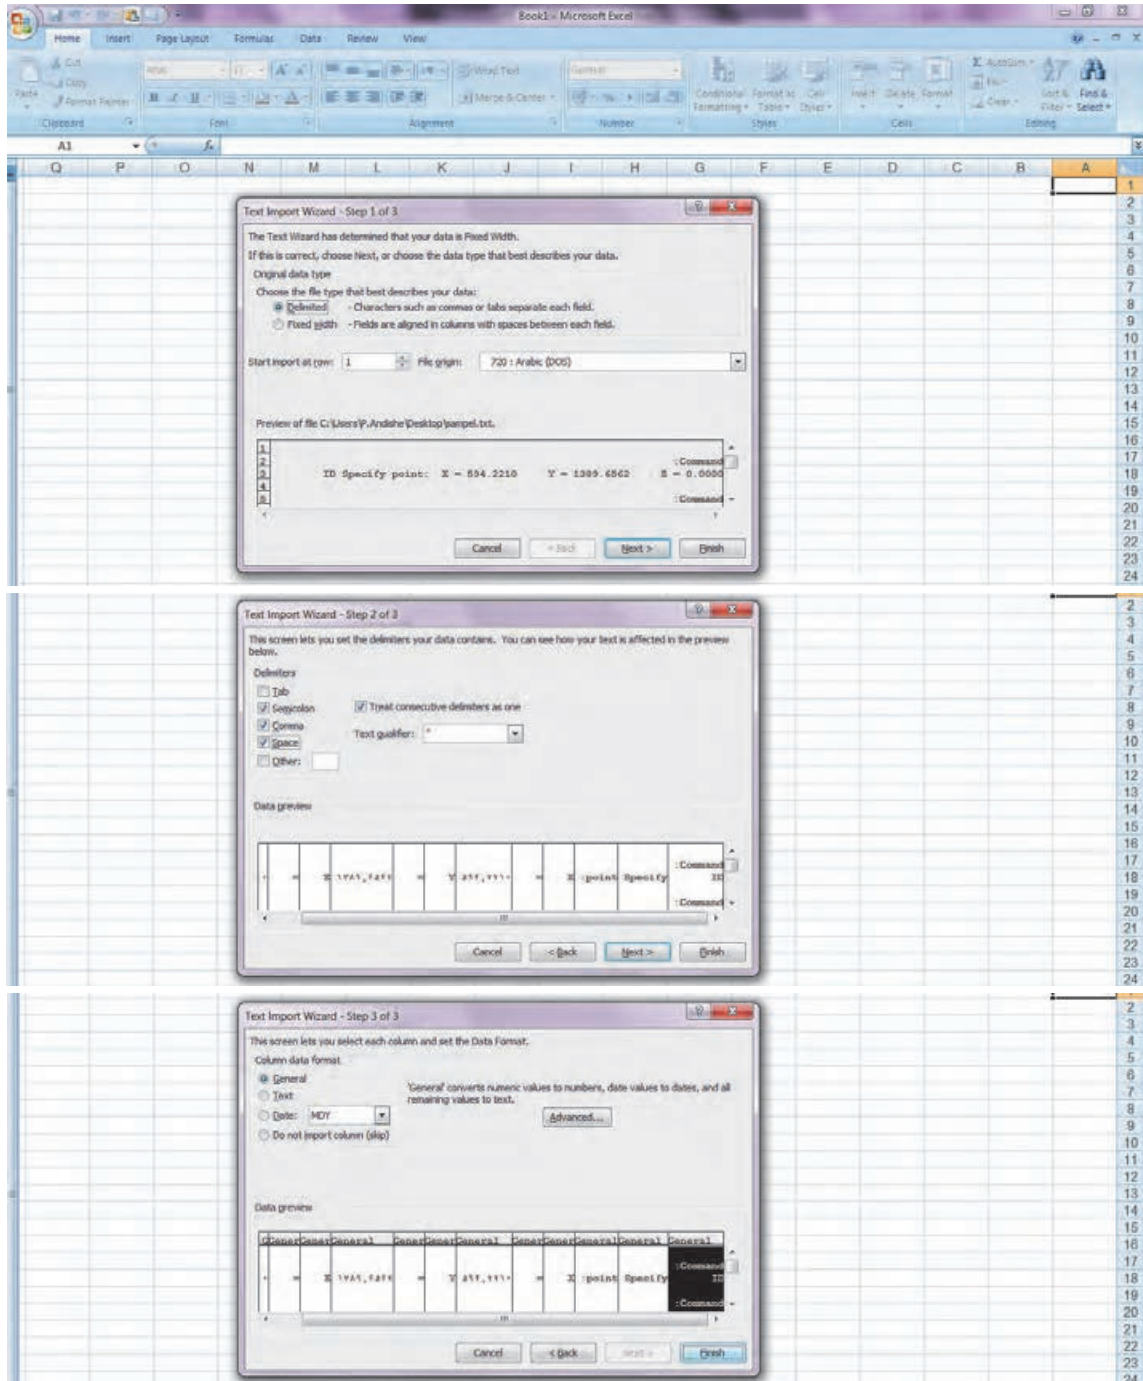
Book1 - Microsoft Excel

Home Insert Page Layout Formulas Data Review View

Cut Copy Paste Format Painter Clipboard Font Alignment Wrap Text Merge & Center Number Conditional Formatting Format as Table Cell Styles Styles Insert Delete Format Cells AutoSum Fill Clear Sort & Filter Find & Select Editing

A1

Q P O N M L K J I H G F E D C B A

1 2 3 4 5 6 7 8 9 10 11 12 13 14 15 16 17 18 19 20 21 22 23 24

Text Import Wizard - Step 1 of 3

The Text Wizard has determined that your data is Fixed Width.

If this is correct, choose Next, or choose the data type that best describes your data.

Original data type

Choose the file type that best describes your data:

Delimited - Characters such as commas or tabs separate each field.

Fixed width - Fields are aligned in columns with spaces between each field.

Start import at row: 1 File origin: 720 : Arabic (DOS)

Preview of file C:\Users\P.Andishe\Desktop\sampel.txt.

1 2 3 4 5

:Command
ID Specify point: X = 594.2210 Y = 1309.6562 Z = 0.0000
:Command

Cancel < Back Next > Finish

Text Import Wizard - Step 2 of 3

This screen lets you set the delimiters your data contains. You can see how your text is affected in the preview below.

Delimiters

Tab

Semicolon

Comma

Space

Other:

Treat consecutive delimiters as one

Text qualifier: "

Data preview

:Command
ID
:Command
= Z ١٣٨٩,٦٥٦٢ = Y ٥٩٤,٢٢١٠ = X :point Specify

Cancel < Back Next > Finish

Text Import Wizard - Step 3 of 3

This screen lets you select each column and set the Data Format.

Column data format

General

Text

Date: MDY

Do not import column (skip)

'General' converts numeric values to numbers, date values to dates, and all remaining values to text.

Advanced...

Data preview

General General General General General General General General General General General General General

:Command
ID
:Command
= Z ١٣٨٩,٦٥٦٢ = Y ٥٩٤,٢٢١٠ = X :point Specify

Cancel < Back Next > Finish